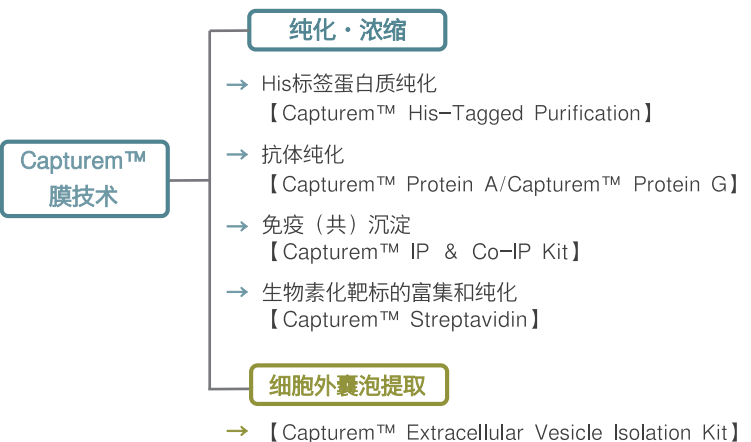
Capturem™ 膜技术

纯化・浓缩

→ His标签蛋白质纯化
【Capturem™ His-Tagged Purification】

→ 抗体纯化
【Capturem™ Protein A/Capturem™ Protein G】

→ 免疫（共）沉淀
【Capturem™ IP & Co-IP Kit】

→ 生物素化靶标的富集和纯化
【Capturem™ Streptavidin】

细胞外囊泡提取

→ 【Capturem™ Extracellular Vesicle Isolation Kit】